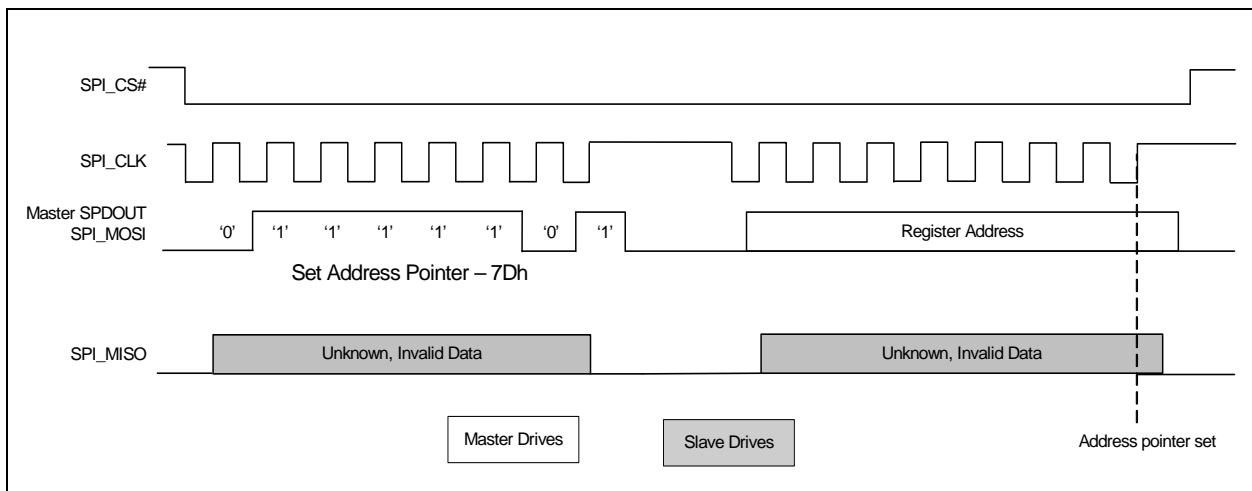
SPI_CS#

SPI_CLK

Master SPDOUT
SPI_MOSI

'0' '1' '1' '1' '1' '1' '0' '1'

Register Address

Set Address Pointer – 7Dh

SPI_MISO

Unknown, Invalid Data

Unknown, Invalid Data

Master Drives

Slave Drives

Address pointer set